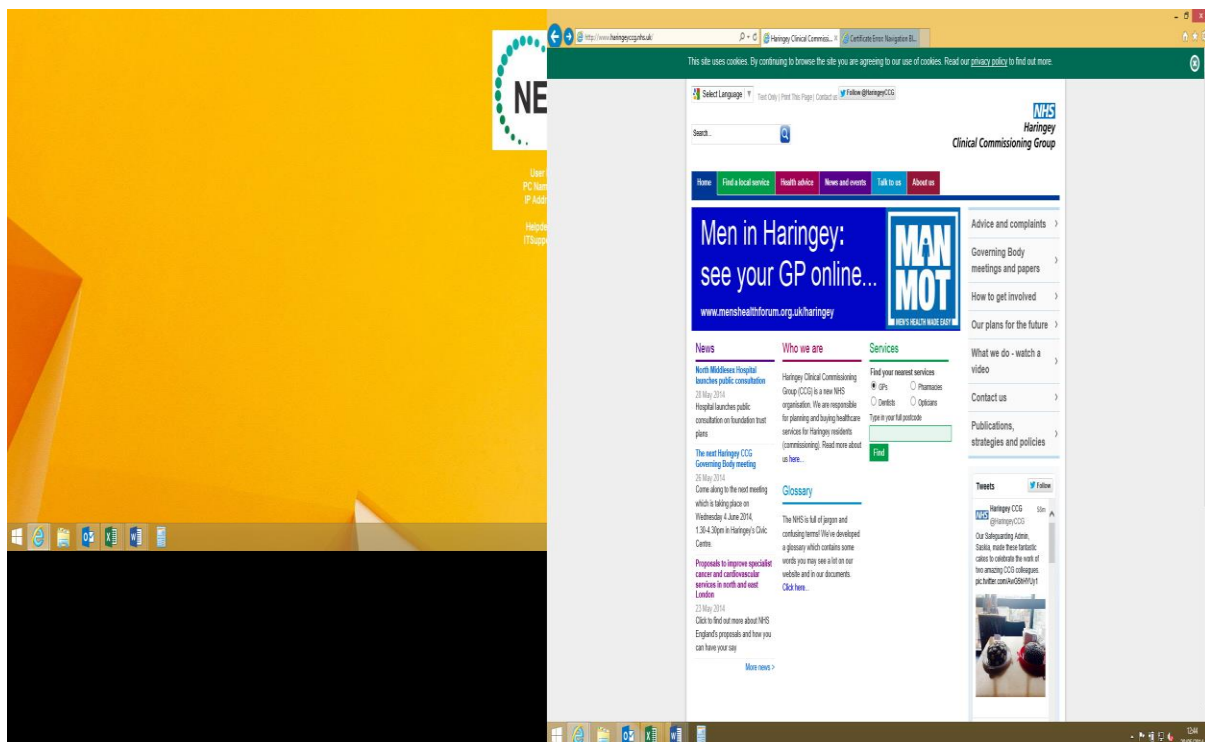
NE

User
PC Nam
IP Add

Helpde
ITSupp

http://www.haringeyccg.nhs.uk/
Haringey Clinical Commissi... ×
Certificate Error: Navigation Bl...

This site uses cookies. By continuing to browse the site you are agreeing to our use of cookies. Read our privacy policy to find out more.

Select Language ▼ Text Only | Print This Page | Contact us Follow @HaringeyCCG

Search...

NHS
Haringey
Clinical Commissioning Group

Home | Find a local service | Health advice | News and events | Talk to us | About us

Men in Haringey: see your GP online...
www.menshealthforum.org.uk/haringey
MAN MOT
MEN'S HEALTH MADE EASY

Advice and complaints
Governing Body meetings and papers
How to get involved
Our plans for the future
What we do - watch a video
Contact us
Publications, strategies and policies

News

North Middlesex Hospital launches public consultation
28 May 2014
Hospital launches public consultation on foundation trust plans

The next Haringey CCG Governing Body meeting
26 May 2014
Come along to the next meeting which is taking place on Wednesday 4 June 2014, 1.30-4.30pm in Haringey's Civic Centre.

Proposals to improve specialist cancer and cardiovascular services in north and west London
23 May 2014
Click to find out more about NHS England's proposals and how you can have your say

More news >

Who we are

Haringey Clinical Commissioning Group (CCG) is a new NHS organisation. We are responsible for planning and buying healthcare services for Haringey residents (commissioning). Read more about us here...

Glossary

The NHS is full of jargon and confusing terms! We've developed a glossary which contains some words you may see a lot on our website and in our documents. Click here...

Services

Find your nearest services
GPs
Pharmacies
Dentists
Opticians
Type in your full postcode
Find

Tweets
Follow
Haringey CCG
@HaringeyCCG
58m
Our Safeguarding Admin, Saskia, made these fantastic cakes to celebrate the work of two amazing CCG colleagues. pic.twitter.com/AeG8bhWUy1

12:44